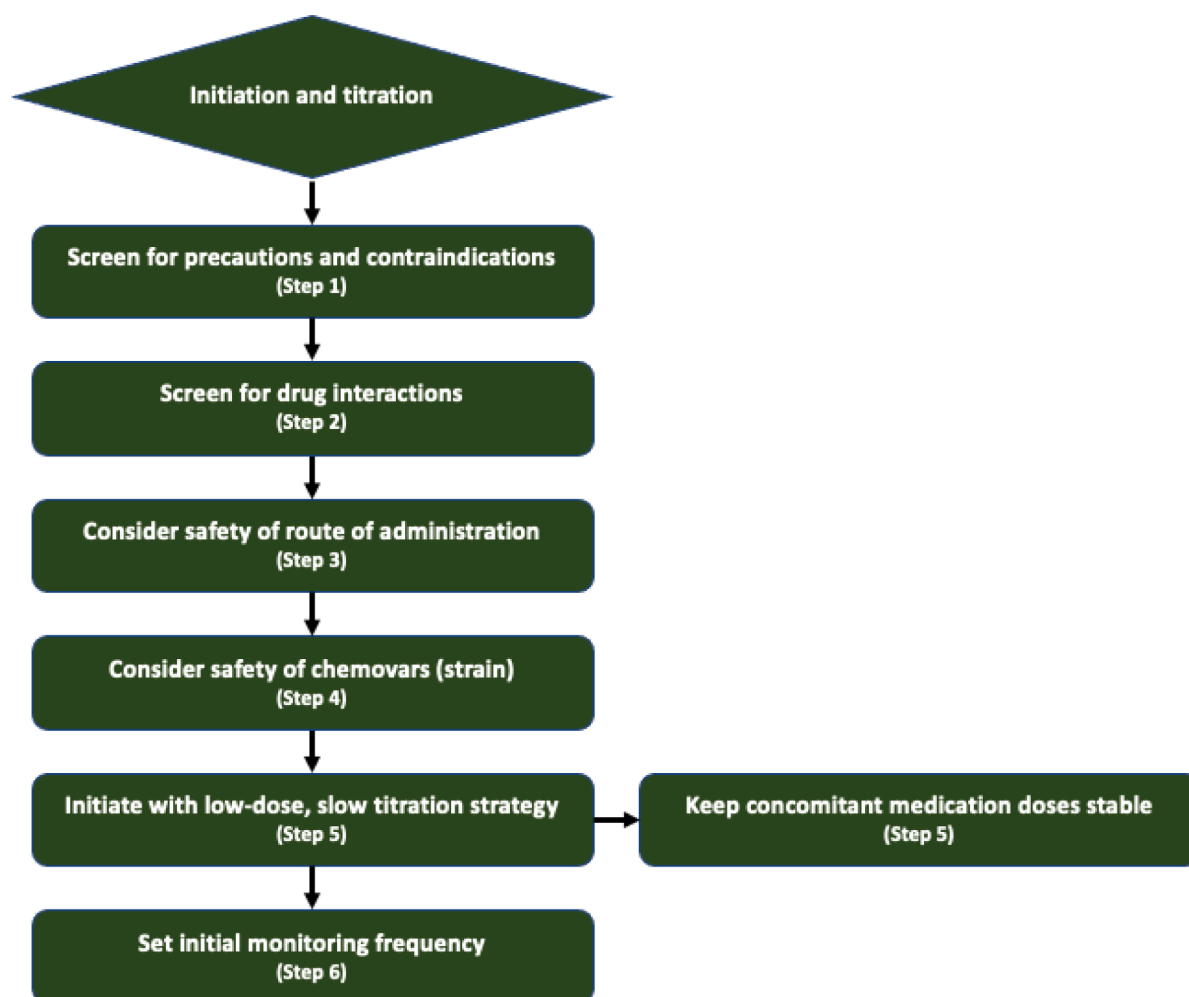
Initiation and titration

Screen for precautions and contraindications
(Step 1)

Screen for drug interactions
(Step 2)

Consider safety of route of administration
(Step 3)

Consider safety of chemovars (strain)
(Step 4)

Initiate with low-dose, slow titration strategy
(Step 5)

Keep concomitant medication doses stable
(Step 5)

Set initial monitoring frequency
(Step 6)